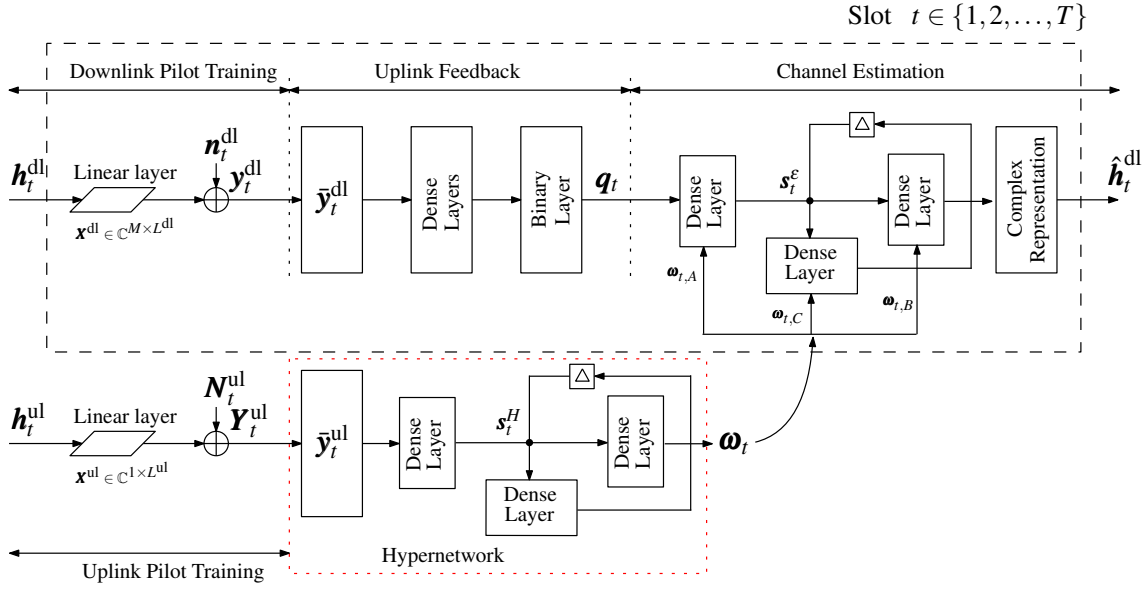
Slot $t \in \{1, 2, \ldots, T\}$

Downlink Pilot Training

Uplink Feedback

Channel Estimation

$\boldsymbol{h}_t^{\mathrm{dl}}$

Linear layer

$\boldsymbol{x}^{\mathrm{dl}} \in \mathbb{C}^{M \times L^{\mathrm{dl}}}$

$\boldsymbol{n}_t^{\mathrm{dl}}$

$\boldsymbol{y}_t^{\mathrm{dl}}$

$\bar{\boldsymbol{y}}_t^{\mathrm{dl}}$

Dense Layers

Binary Layer

$\boldsymbol{q}_t$

Dense Layer

$\boldsymbol{s}_t^{\varepsilon}$

$\triangle$

Dense Layer

Dense Layer

Complex Representation

$\hat{\boldsymbol{h}}_t^{\mathrm{dl}}$

$\boldsymbol{\omega}_{t,A}$

$\boldsymbol{\omega}_{t,C}$

$\boldsymbol{\omega}_{t,B}$

$\boldsymbol{h}_t^{\mathrm{ul}}$

Linear layer

$\boldsymbol{x}^{\mathrm{ul}} \in \mathbb{C}^{1 \times L^{\mathrm{ul}}}$

$\boldsymbol{N}_t^{\mathrm{ul}}$

$\boldsymbol{Y}_t^{\mathrm{ul}}$

$\bar{\boldsymbol{y}}_t^{\mathrm{ul}}$

Dense Layer

$\boldsymbol{s}_t^{H}$

$\triangle$

Dense Layer

Dense Layer

$\boldsymbol{\omega}_t$

Hypernetwork

Uplink Pilot Training